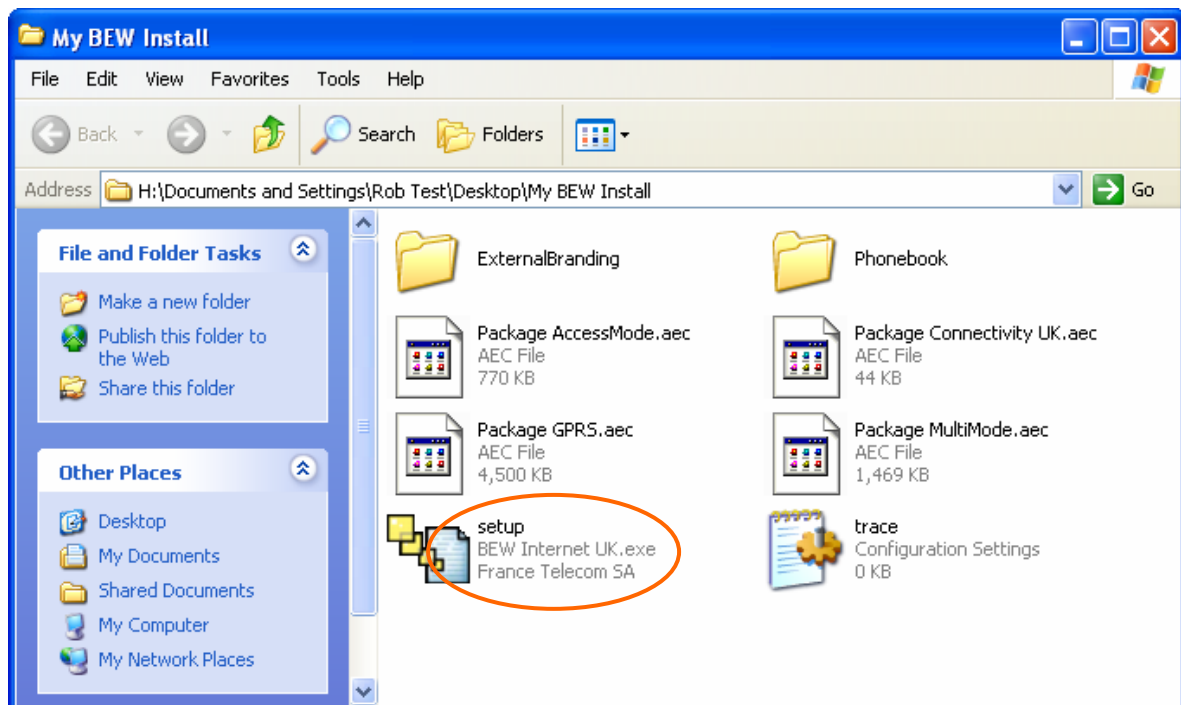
My BEW Install

File Edit View Favorites Tools Help

Back Search Folders

Address H:\Documents and Settings\Rob Test\Desktop\My BEW Install Go

File and Folder Tasks

Make a new folder
Publish this folder to the Web
Share this folder

Other Places

Desktop
My Documents
Shared Documents
My Computer
My Network Places

ExternalBranding

Phonebook

Package AccessMode.aec
AEC File
770 KB

Package Connectivity UK.aec
AEC File
44 KB

Package GPRS.aec
AEC File
4,500 KB

Package MultiMode.aec
AEC File
1,469 KB

setup
BEW Internet UK.exe
France Telecom SA

trace
Configuration Settings
0 KB